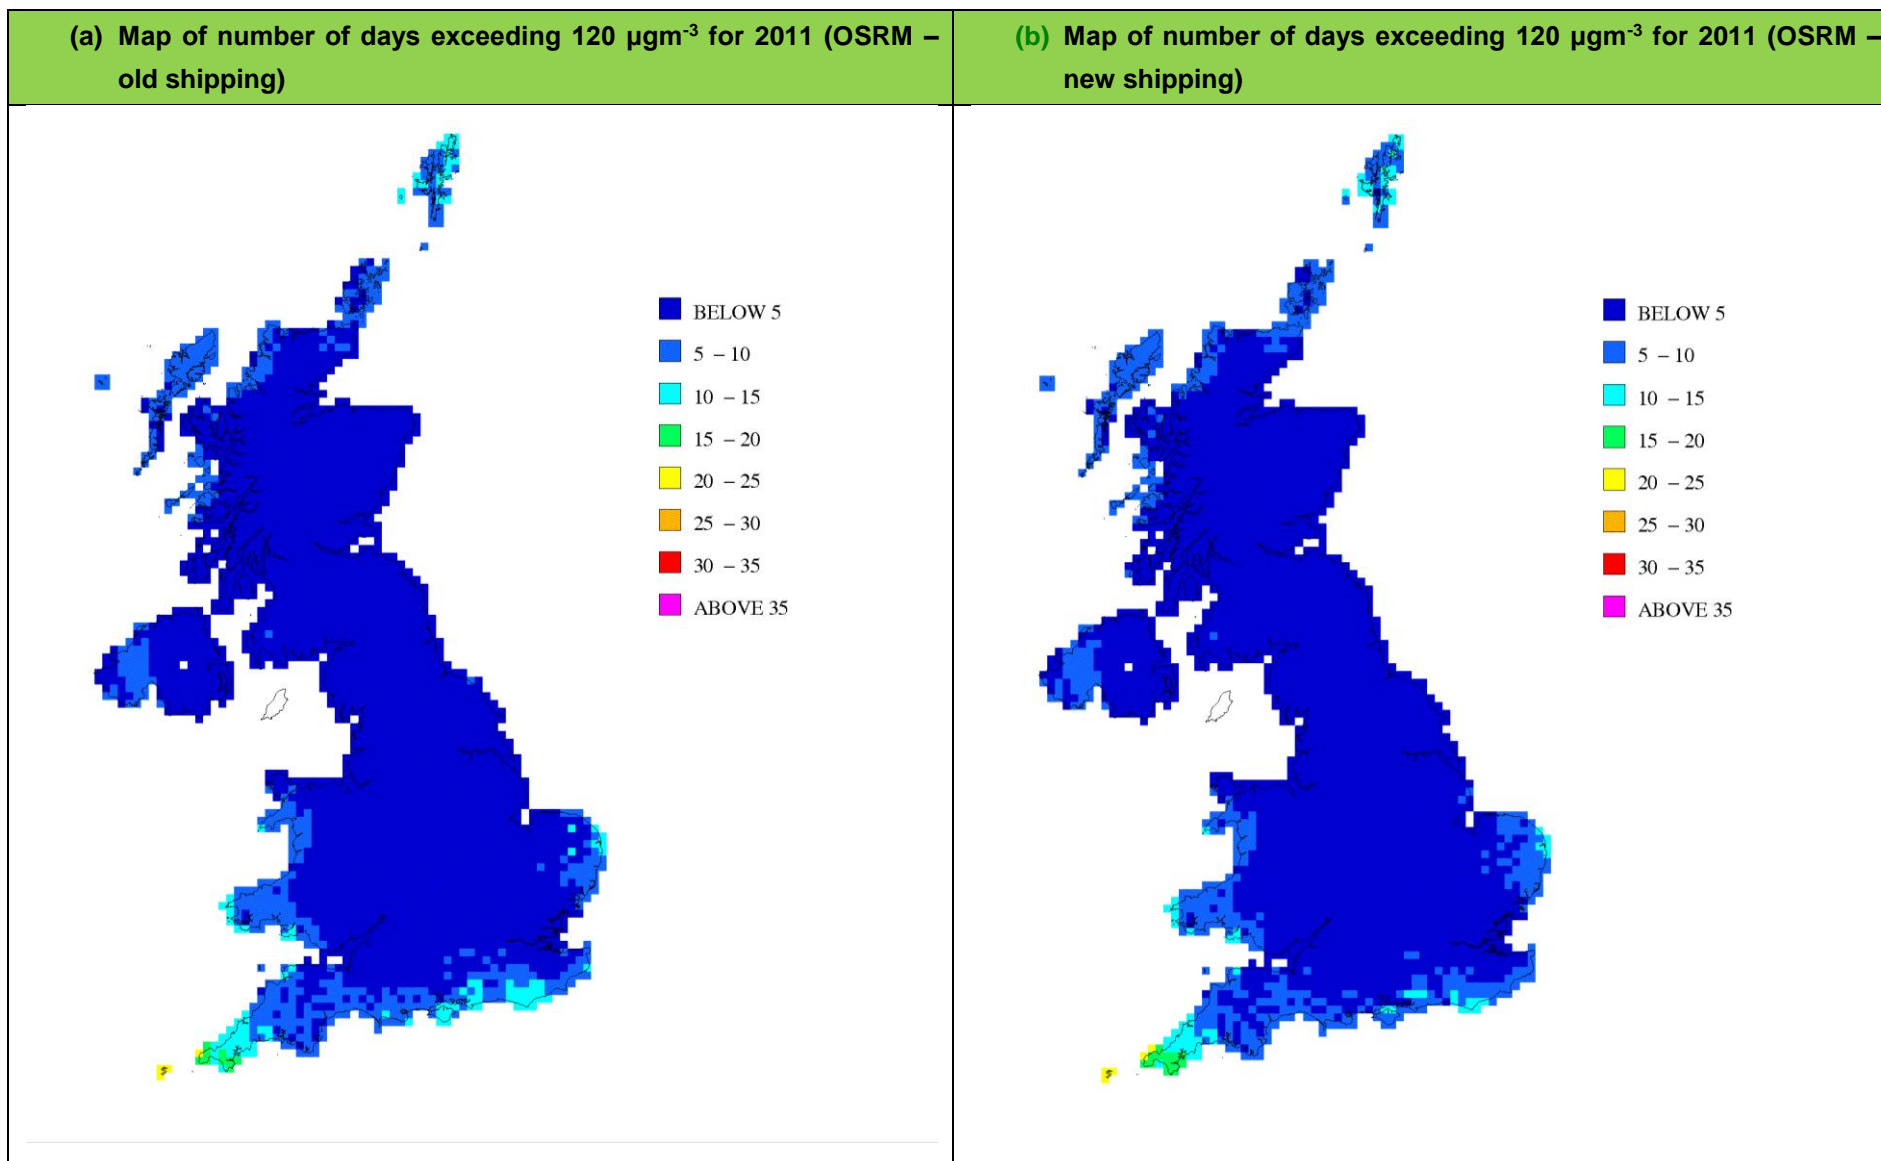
| (a) Map of number of days exceeding 120 μgm$^{-3}$ for 2011 (OSRM – old shipping) | (b) Map of number of days exceeding 120 μgm$^{-3}$ for 2011 (OSRM – new shipping) |
|---|---|
| BELOW 5<br>5 – 10<br>10 – 15<br>15 – 20<br>20 – 25<br>25 – 30<br>30 – 35<br>ABOVE 35 | BELOW 5<br>5 – 10<br>10 – 15<br>15 – 20<br>20 – 25<br>25 – 30<br>30 – 35<br>ABOVE 35 |